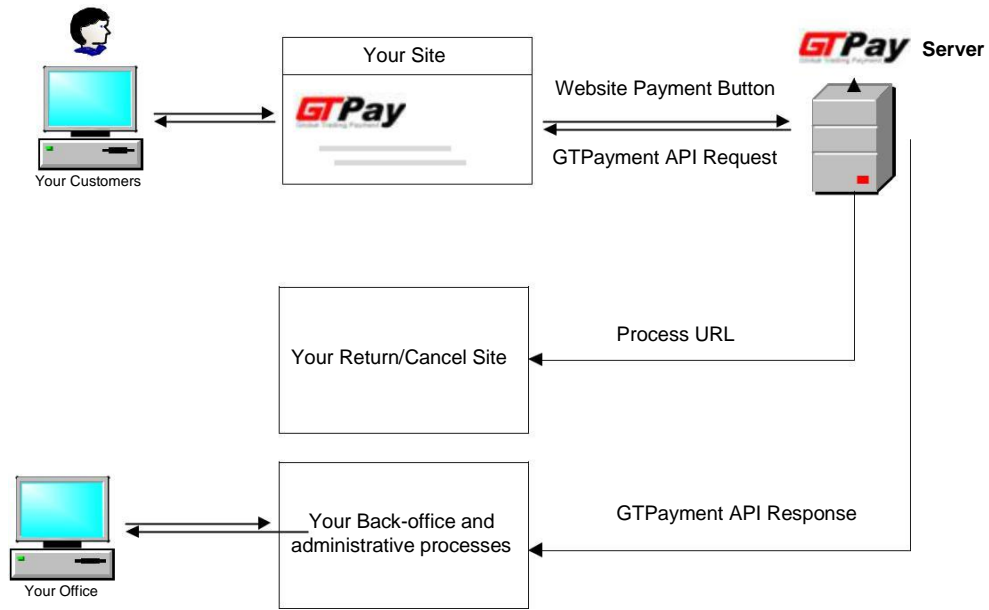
Your Customers

Your Site

GTPay

Website Payment Button

GTPayment API Request

GTPay Server

Global Trading Payment

Process URL

Your Return/Cancel Site

Your Office

Your Back-office and administrative processes

GTPayment API Response